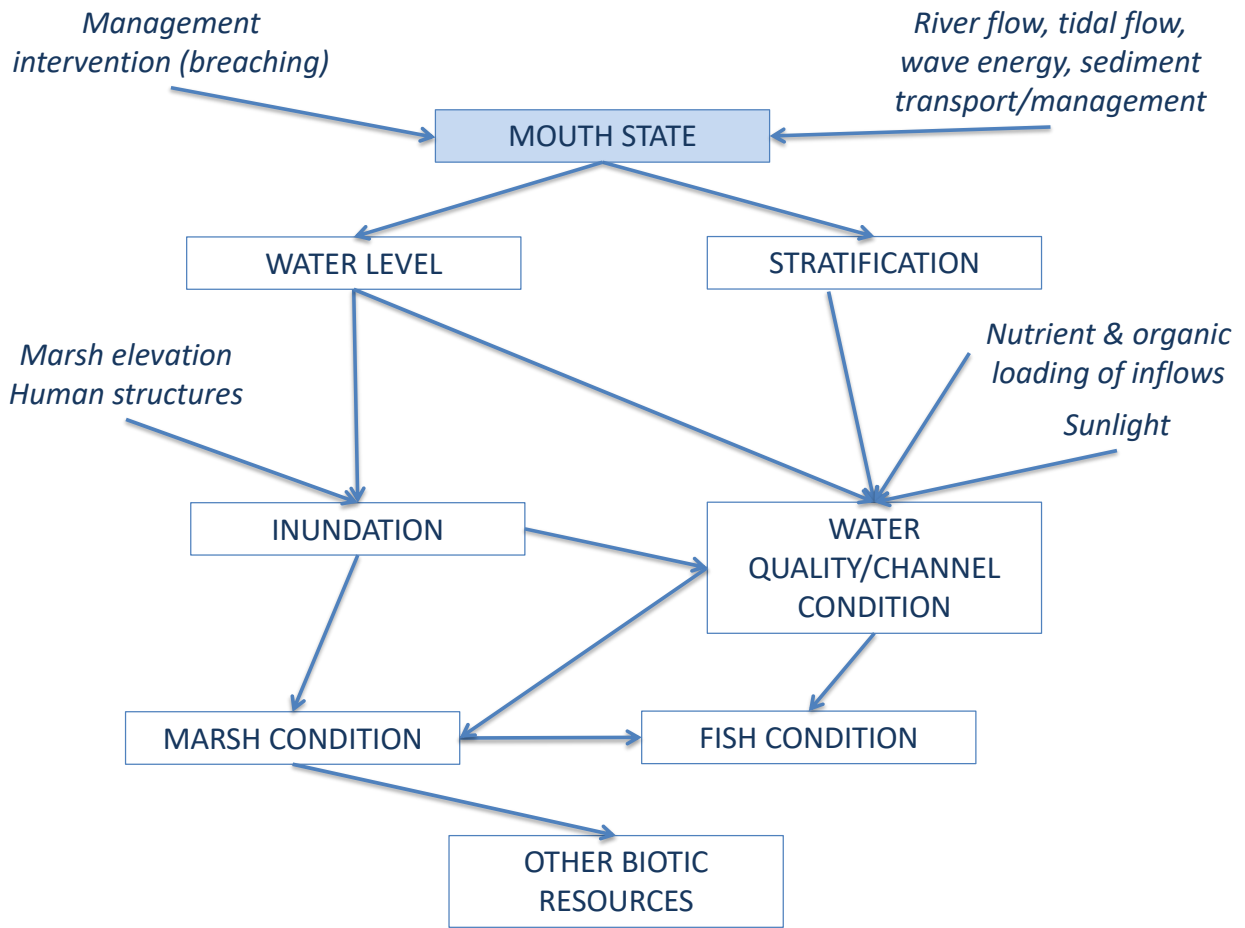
Management intervention (breaching)

River flow, tidal flow, wave energy, sediment transport/management

MOUTH STATE

WATER LEVEL

STRATIFICATION

Marsh elevation
Human structures

Nutrient & organic loading of inflows

Sunlight

INUNDATION

WATER QUALITY/CHANNEL CONDITION

MARSH CONDITION

FISH CONDITION

OTHER BIOTIC RESOURCES